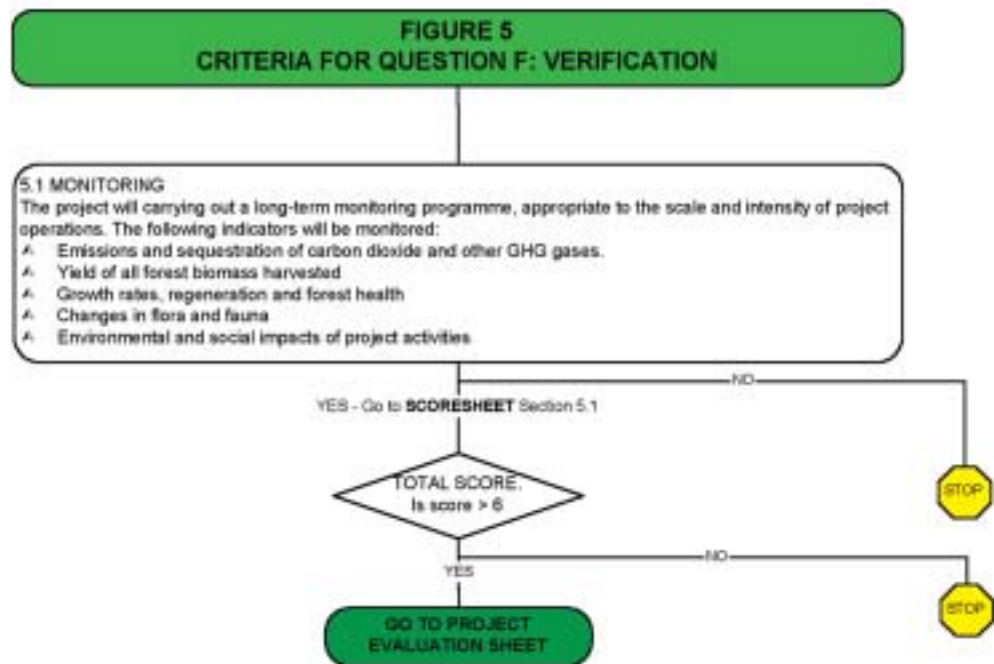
FIGURE 5
CRITERIA FOR QUESTION F: VERIFICATION

5.1 MONITORING
The project will carrying out a long-term monitoring programme, appropriate to the scale and intensity of project operations. The following indicators will be monitored:
- Emissions and sequestration of carbon dioxide and other GHG gases.
- Yield of all forest biomass harvested
- Growth rates, regeneration and forest health
- Changes in flora and fauna
- Environmental and social impacts of project activities

NO

YES - Go to **SCORESHEET** Section 5.1

STOP

TOTAL SCORE. Is score > 6

NO

YES

STOP

GO TO PROJECT EVALUATION SHEET